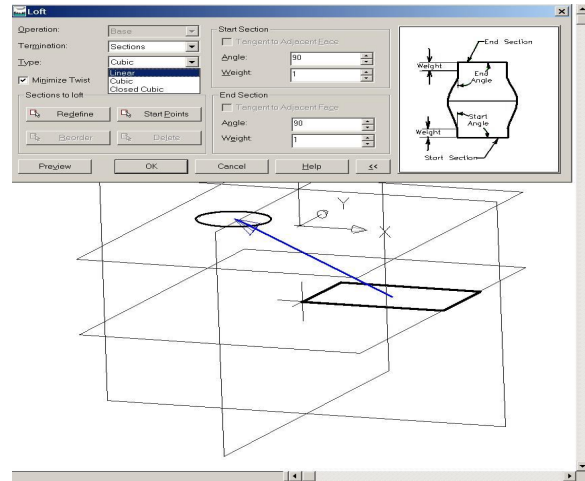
Loft

Operation: Base
Termination: Sections
Type: Cubic
Linear
Cubic
Closed Cubic
Minimize Twist
Sections to loft
Redefine
Start Points
Reorder
Delete

Start Section
Tangent to Adjacent Face
Angle: 90
Weight: 1

End Section
Tangent to Adjacent Face
Angle: 90
Weight: 1

End Section
Weight
End Angle
Start Angle
Weight
Start Section

Preview
OK
Cancel
Help
<<

Y
X